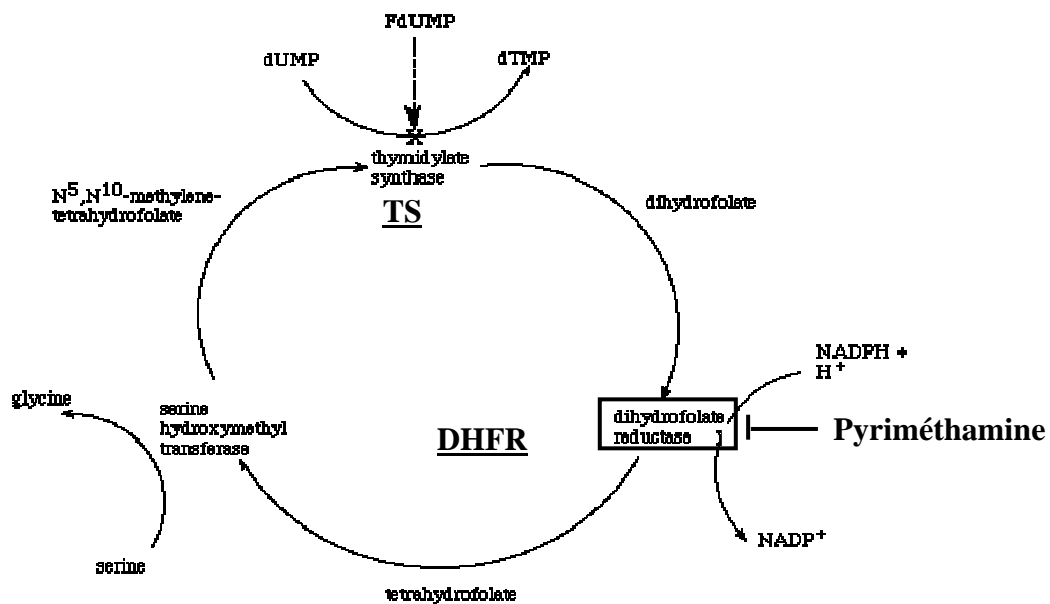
FdUMP

dUMP

dTMP

thymidylate synthase

TS

$N^5,N^{10}$-methylene-tetrahydrofolate

dihydrofolate

NADPH + $H^+$

glycine

serine hydroxymethyl transferase

DHFR

dihydrofolate reductase

Pyriméthamine

NADP$^+$

serine

tetrahydrofolate